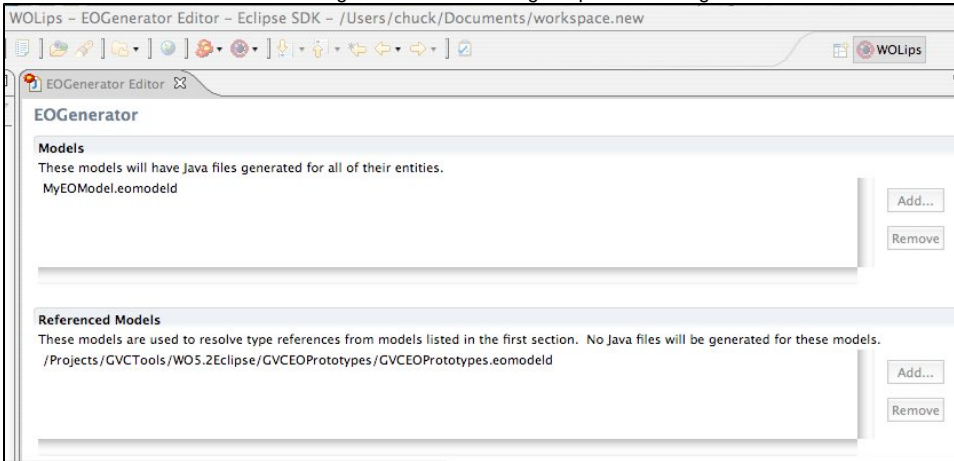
WOLips - EOGenerator Editor - Eclipse SDK - /Users/chuck/Documents/workspace.new

WOLips

EOGenerator Editor

EOGenerator

Models
These models will have Java files generated for all of their entities.
MyEOModel.eomodeld

Add...

Remove

Referenced Models
These models are used to resolve type references from models listed in the first section. No Java files will be generated for these models.
/Projects/GVCTools/WO5.2Eclipse/GVCEOPrototypes/GVCEOPrototypes.eomodeld

Add...

Remove